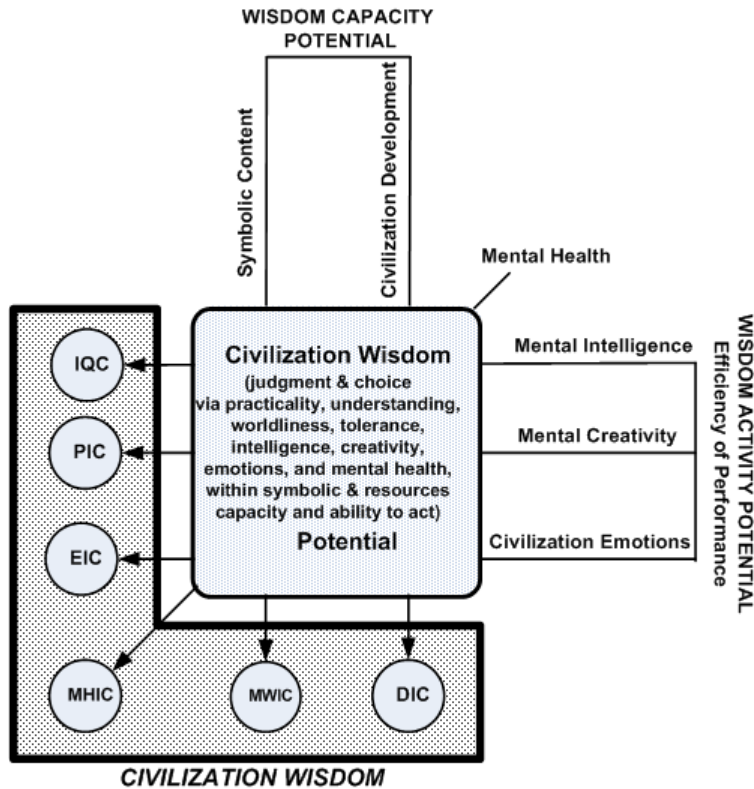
WISDOM CAPACITY POTENTIAL

Symbolic Content

Civilization Development

Mental Health

Civilization Wisdom
(judgment & choice via practicality, understanding, worldliness, tolerance, intelligence, creativity, emotions, and mental health, within symbolic & resources capacity and ability to act)
Potential

Mental Intelligence

Mental Creativity

Civilization Emotions

WISDOM ACTIVITY POTENTIAL
Efficiency of Performance

IQC

PIC

EIC

MHIC

MWIC

DIC

CIVILIZATION WISDOM